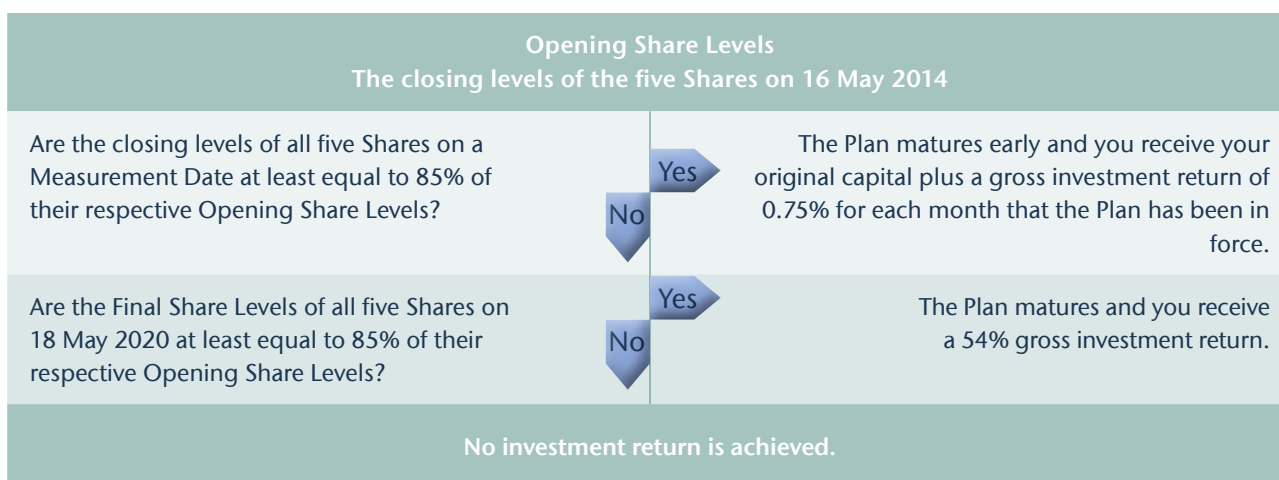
Opening Share Levels
The closing levels of the five Shares on 16 May 2014

Are the closing levels of all five Shares on a Measurement Date at least equal to 85% of their respective Opening Share Levels?

Yes

No

The Plan matures early and you receive your original capital plus a gross investment return of 0.75% for each month that the Plan has been in force.

Are the Final Share Levels of all five Shares on 18 May 2020 at least equal to 85% of their respective Opening Share Levels?

Yes

No

The Plan matures and you receive a 54% gross investment return.

No investment return is achieved.